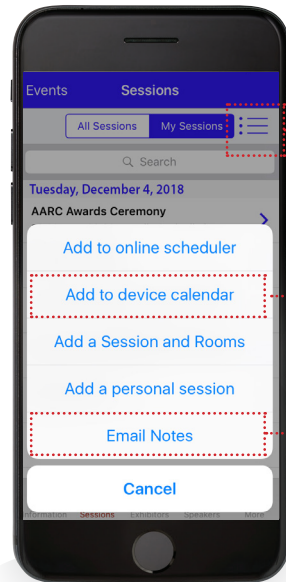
Events Sessions

All Sessions My Sessions

Search

Tuesday, December 4, 2018

AARC Awards Ceremony

Add to online scheduler

Add to device calendar

Add a Session and Rooms

Add a personal session

Email Notes

Cancel

formation Sessions Exhibitors Speakers More